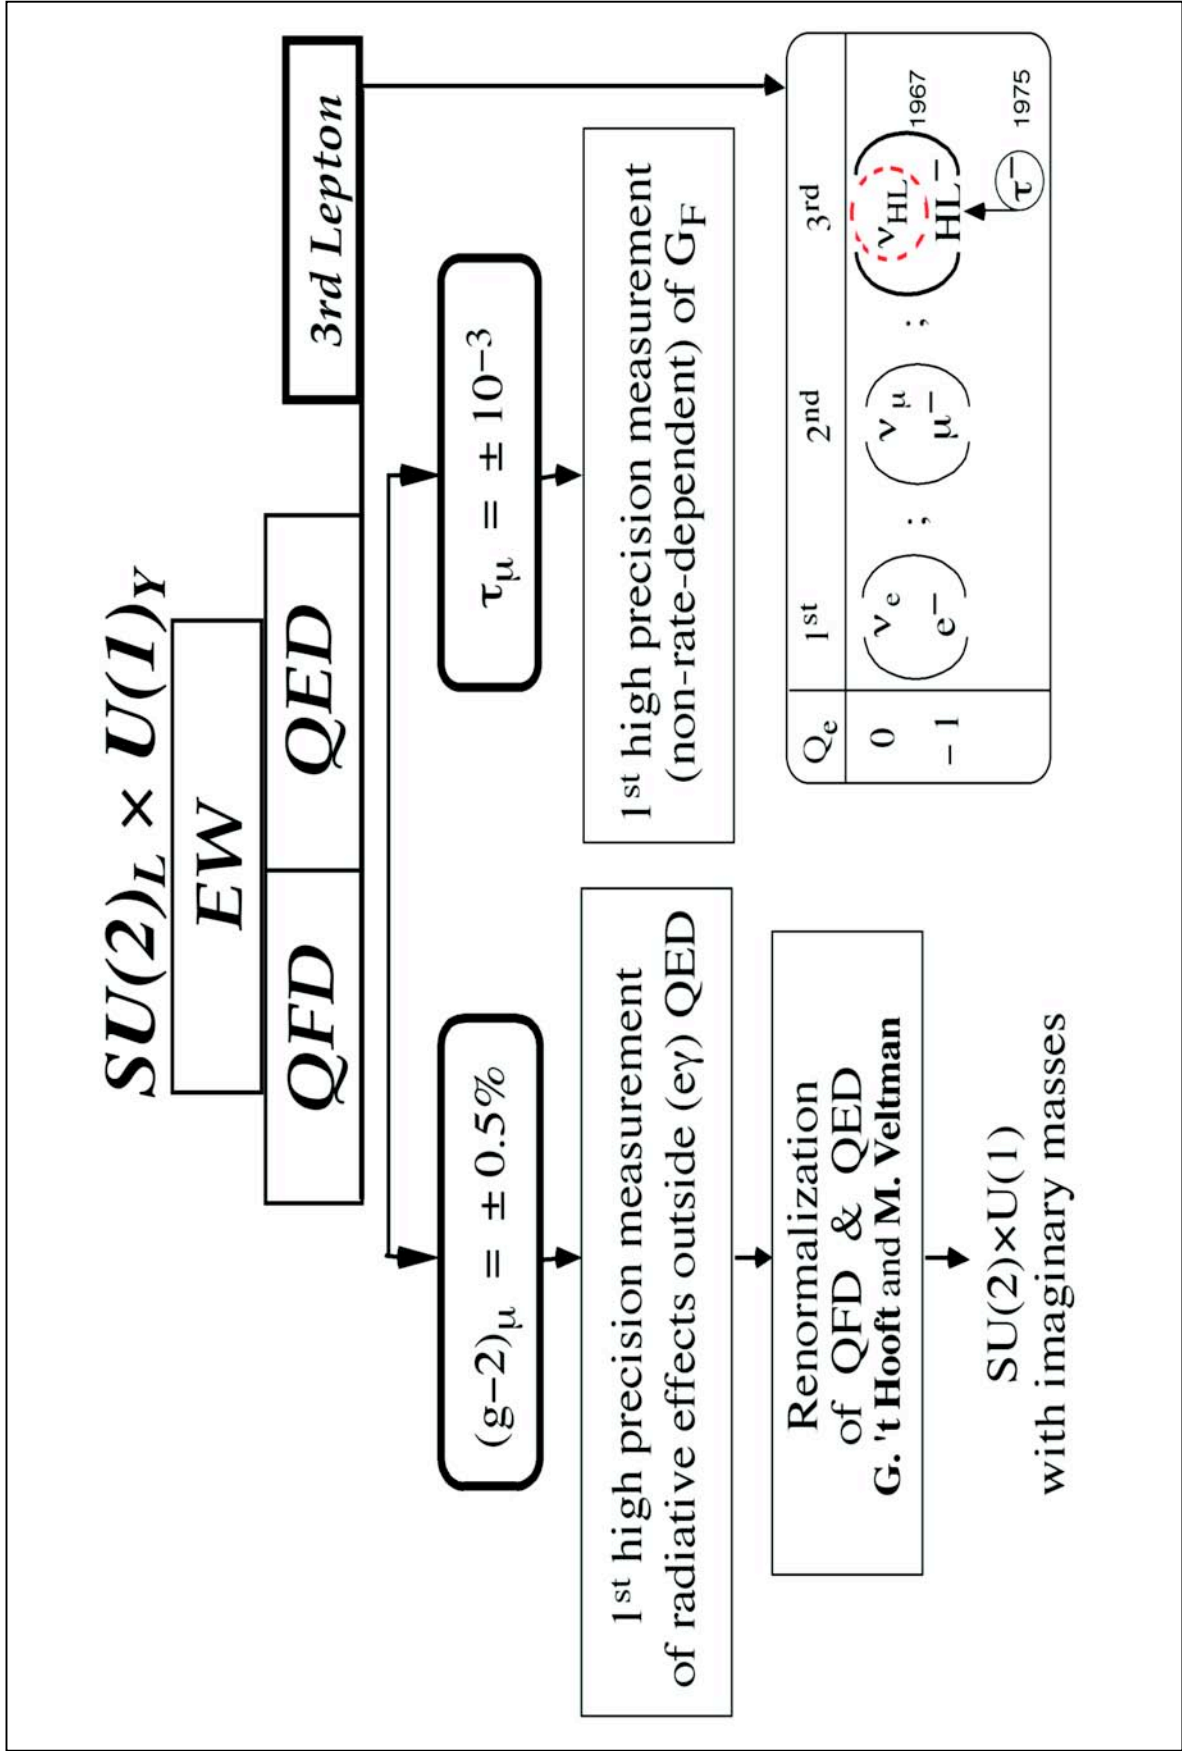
$SU(2)_L \times U(1)_Y$

EW

QFD

QED

3rd Lepton

$(g-2)_\mu = \pm 0.5\%$

$\tau_\mu = \pm 10^{-3}$

1st high precision measurement of radiative effects outside (eγ) QED

1st high precision measurement (non-rate-dependent) of $G_F$

Renormalization of QFD & QED G. 't Hooft and M. Veltman

SU(2)×U(1) with imaginary masses

| $Q_e$ | 1st | 2nd | 3rd |
|---|---|---|---|
| 0 | $\nu_e$ | $\nu_\mu$ | $\nu_{HL}$ |
| −1 | $e^-$ | $\mu^-$ | $HL^-$ |

1967

$\tau^-$ 1975